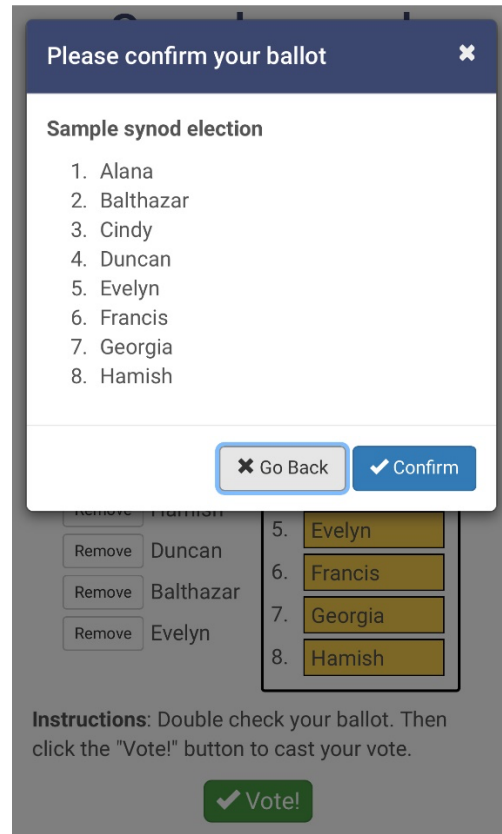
Please confirm your ballot ✖

Sample synod election

1. Alana
2. Balthazar
3. Cindy
4. Duncan
5. Evelyn
6. Francis
7. Georgia
8. Hamish

✖ Go Back ✔ Confirm

Remove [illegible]
Remove Duncan
Remove Balthazar
Remove Evelyn

5. Evelyn
6. Francis
7. Georgia
8. Hamish

**Instructions**: Double check your ballot. Then click the "Vote!" button to cast your vote.

✔ Vote!